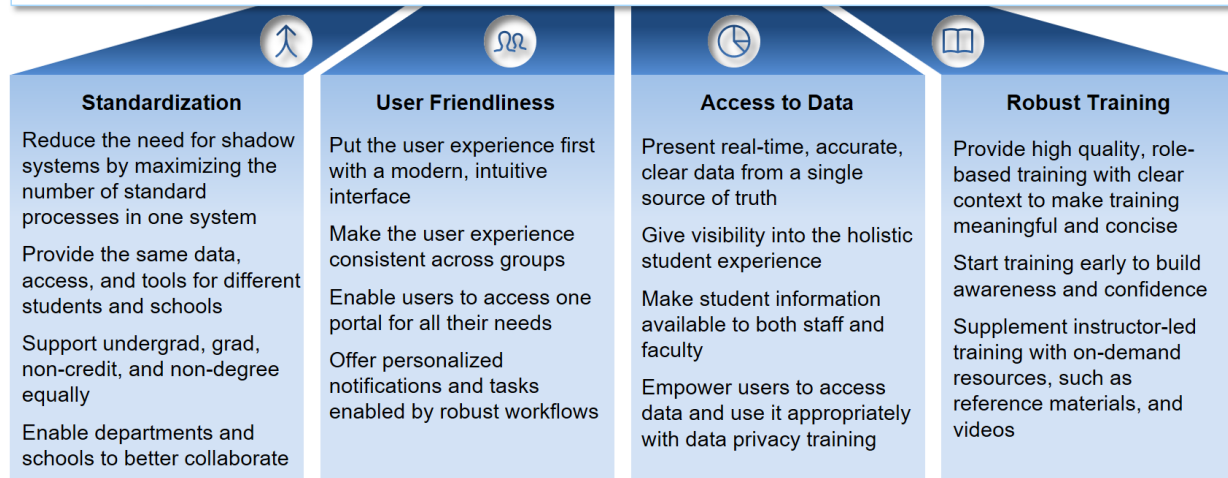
Standardization

Reduce the need for shadow systems by maximizing the number of standard processes in one system

Provide the same data, access, and tools for different students and schools

Support undergrad, grad, non-credit, and non-degree equally

Enable departments and schools to better collaborate

User Friendliness

Put the user experience first with a modern, intuitive interface

Make the user experience consistent across groups

Enable users to access one portal for all their needs

Offer personalized notifications and tasks enabled by robust workflows

Access to Data

Present real-time, accurate, clear data from a single source of truth

Give visibility into the holistic student experience

Make student information available to both staff and faculty

Empower users to access data and use it appropriately with data privacy training

Robust Training

Provide high quality, role-based training with clear context to make training meaningful and concise

Start training early to build awareness and confidence

Supplement instructor-led training with on-demand resources, such as reference materials, and videos